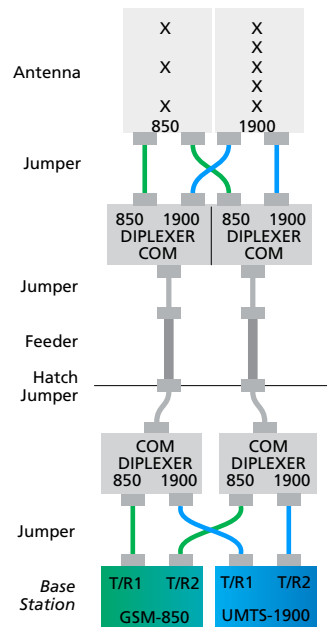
Antenna

X
X
X
850

X
X
X
X
X
1900

Jumper

850 1900
DIPLEXER
COM

850 1900
DIPLEXER
COM

Jumper

Feeder

Hatch
Jumper

COM
DIPLEXER
850 1900

COM
DIPLEXER
850 1900

Jumper

Base
Station

T/R1 T/R2
GSM-850

T/R1 T/R2
UMTS-1900